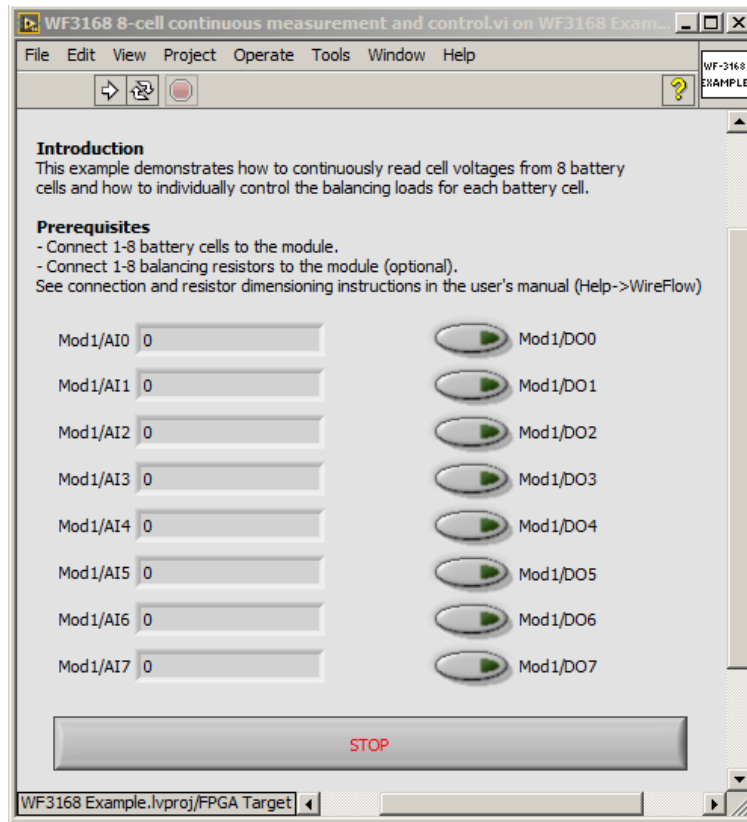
WF3168 8-cell continuous measurement and control.vi on WF3168 Exam...

File Edit View Project Operate Tools Window Help

WF-3168 EXAMPLE

Introduction
This example demonstrates how to continuously read cell voltages from 8 battery cells and how to individually control the balancing loads for each battery cell.

Prerequisites
- Connect 1-8 battery cells to the module.
- Connect 1-8 balancing resistors to the module (optional).
See connection and resistor dimensioning instructions in the user's manual (Help->WireFlow)

Mod1/AI0 0
Mod1/DO0
Mod1/AI1 0
Mod1/DO1
Mod1/AI2 0
Mod1/DO2
Mod1/AI3 0
Mod1/DO3
Mod1/AI4 0
Mod1/DO4
Mod1/AI5 0
Mod1/DO5
Mod1/AI6 0
Mod1/DO6
Mod1/AI7 0
Mod1/DO7

STOP

WF3168 Example.lvproj/FPGA Target